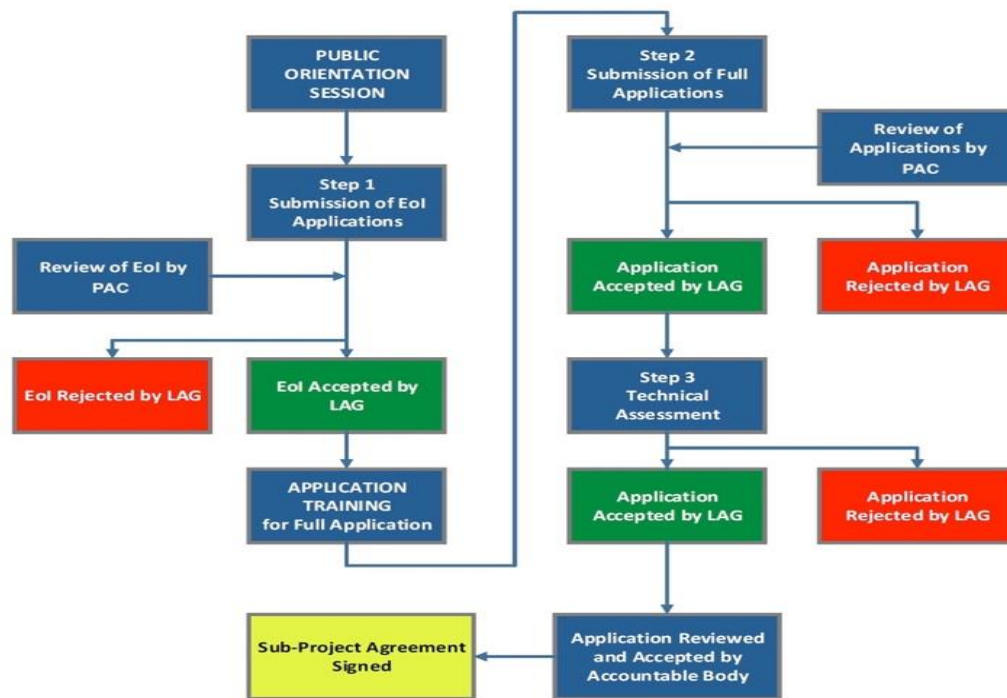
PUBLIC ORIENTATION SESSION

Step 1
Submission of EoI Applications

Review of EoI by PAC

EoI Rejected by LAG

EoI Accepted by LAG

APPLICATION TRAINING for Full Application

Step 2
Submission of Full Applications

Review of Applications by PAC

Application Accepted by LAG

Application Rejected by LAG

Step 3
Technical Assessment

Application Accepted by LAG

Application Rejected by LAG

Application Reviewed and Accepted by Accountable Body

Sub-Project Agreement Signed